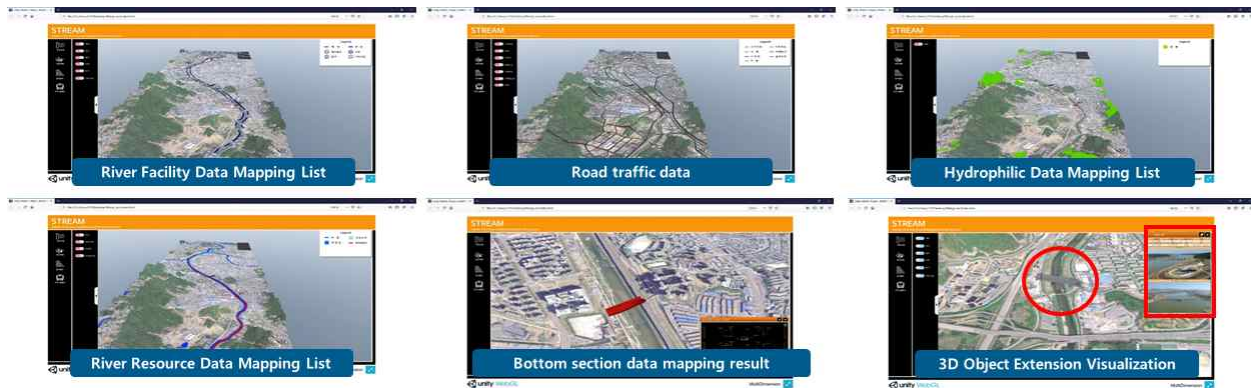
STREAM

River Facility Data Mapping List

STREAM

Road traffic data

STREAM

Hydrophilic Data Mapping List

STREAM

River Resource Data Mapping List

STREAM

Bottom section data mapping result

unity WebGL

STREAM

3D Object Extension Visualization

unity WebGL